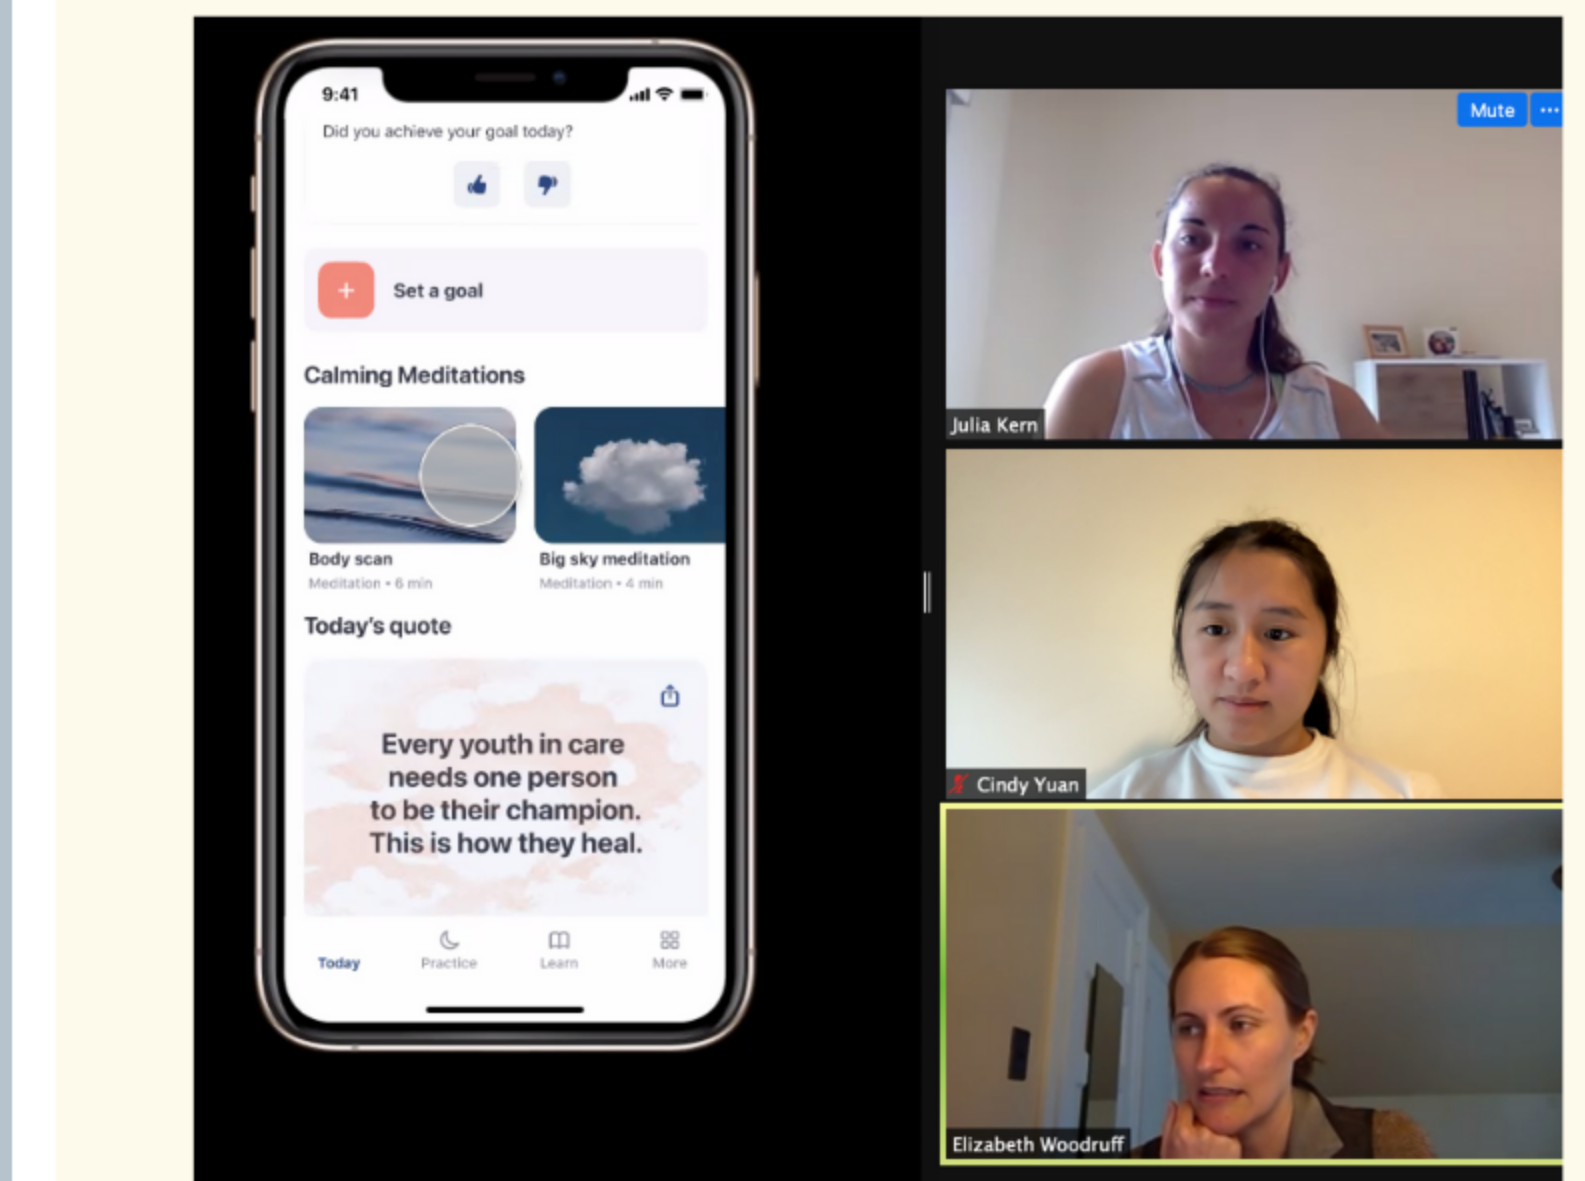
9:41

Did you achieve your goal today?

Set a goal

Calming Meditations

Body scan
Meditation • 6 min

Big sky meditation
Meditation • 4 min

Today's quote

Every youth in care needs one person to be their champion. This is how they heal.

Today Practice Learn More

Mute ···

Julia Kern

Cindy Yuan

Elizabeth Woodruff